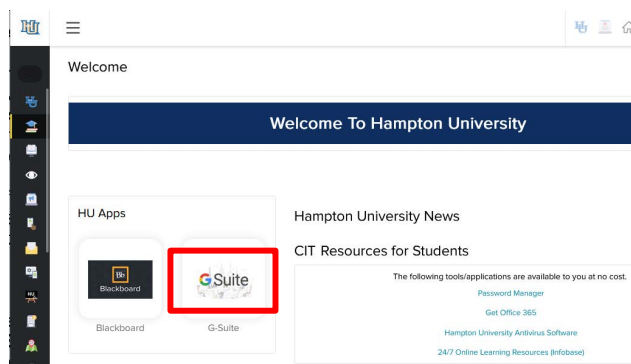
Welcome

Welcome To Hampton University

HU Apps

Bb Blackboard

G Suite

Blackboard

G-Suite

Hampton University News

CIT Resources for Students

The following tools/applications are available to you at no cost.

Password Manager

Get Office 365

Hampton University Antivirus Software

24/7 Online Learning Resources (Infobase)